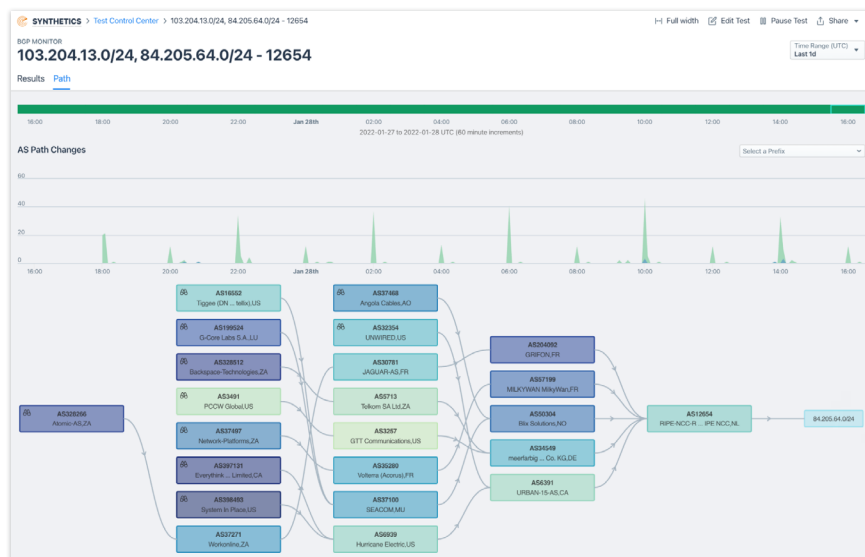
SYNTHETICS > Test Control Center > 103.204.13.0/24, 84.205.64.0/24 - 12654

Full width   Edit Test   Pause Test   Share

BGP MONITOR
103.204.13.0/24, 84.205.64.0/24 - 12654

Time Range (UTC)
Last 1d

Results   Path

16:00   18:00   20:00   22:00   Jan 28th   02:00   04:00   06:00   08:00   10:00   12:00   14:00   16:00
2022-01-27 to 2022-01-28 UTC (60 minute increments)

AS Path Changes

Select a Prefix

60
40
20
0

16:00   18:00   20:00   22:00   Jan 28th   02:00   04:00   06:00   08:00   10:00   12:00   14:00   16:00

AS328266
Atomic-AS,ZA

AS16552
Tiggee (DN ... tellix),US

AS199524
G-Core Labs S.A.,LU

AS328512
Backspace-Technologies,ZA

AS3491
PCCW Global,US

AS37497
Network-Platforms,ZA

AS397131
Everythink ... Limited,CA

AS396493
System In Place,US

AS37271
Workonline,ZA

AS37468
Angola Cables,AO

AS32354
UNWIRED,US

AS30781
JAGUAR-AS,FR

AS5713
Telkom SA Ltd,ZA

AS3257
GTT Communications,US

AS35280
Voltera (Acorus),FR

AS37100
SEACOM,MU

AS6939
Hurricane Electric,US

AS204092
GRIFON,FR

AS57199
MILKYWAN MilkyWan,FR

AS50304
Blix Solutions,NO

AS34549
meerfarbig ... Co. KG,DE

AS56391
URBAN-15-AS,CA

AS12654
RIPE-NCC-R ... IPE NCC,NL

84.205.64.0/24